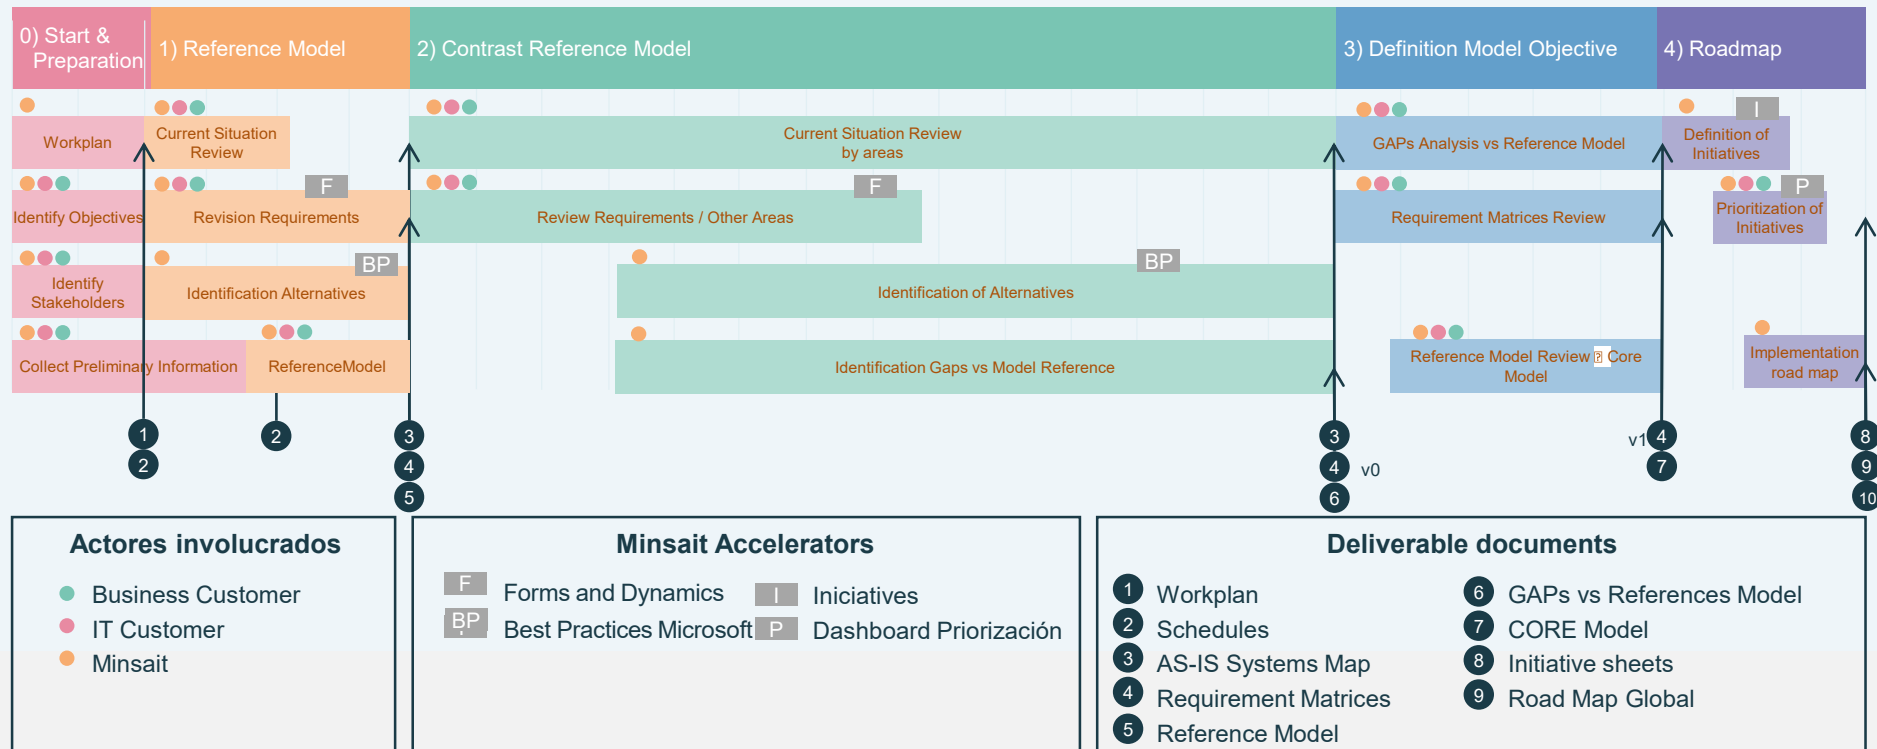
0) Start & Preparation

1) Reference Model

2) Contrast Reference Model

3) Definition Model Objective

4) Roadmap

Workplan

Current Situation Review

Current Situation Review by areas

GAPs Analysis vs Reference Model

I

Definition of Initiatives

F

F

P

Identify Objectives

Revision Requirements

Review Requirements / Other Areas

Requirement Matrices Review

Prioritization of Initiatives

BP

BP

Identify Stakeholders

Identification Alternatives

Identification of Alternatives

Collect Preliminary Information

ReferenceModel

Identification Gaps vs Model Reference

Reference Model Review ? Core Model

Implementation road map

1
2

2

3
4
5

3
4
6

v0

v1
4
7

8
9
10

Actores involucrados

Business Customer
IT Customer
Minsait

Minsait Accelerators

F Forms and Dynamics
BP Best Practices Microsoft
I Iniciatives
P Dashboard Priorización

Deliverable documents

1 Workplan
2 Schedules
3 AS-IS Systems Map
4 Requirement Matrices
5 Reference Model
6 GAPs vs References Model
7 CORE Model
8 Initiative sheets
9 Road Map Global